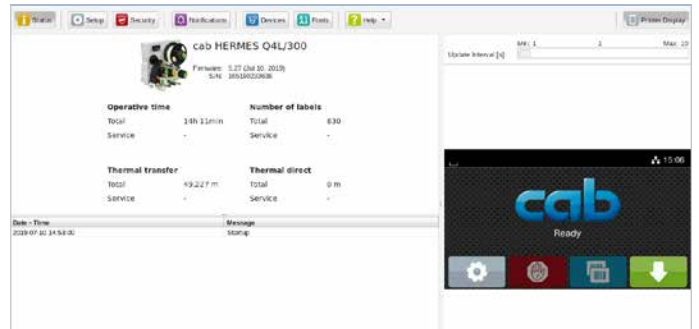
Status Setup Security Notifications Devices Fonts Help ▾ Printer Display

cab HERMES Q4L/300

Firmware: 5.27 (Jul 10 2019)
S/N: 165190230606

Operative time
Total 14h 11min
Service -

Number of labels
Total 630
Service -

Thermal transfer
Total 49.227 m
Service -

Thermal direct
Total 0 m
Service -

| Date - Time | Message |
|---|---|
| 2019-07-10 14:53:00 | Startup |

Update Interval [s] Min: 1 1 Max: 10

15:06

cab

Ready